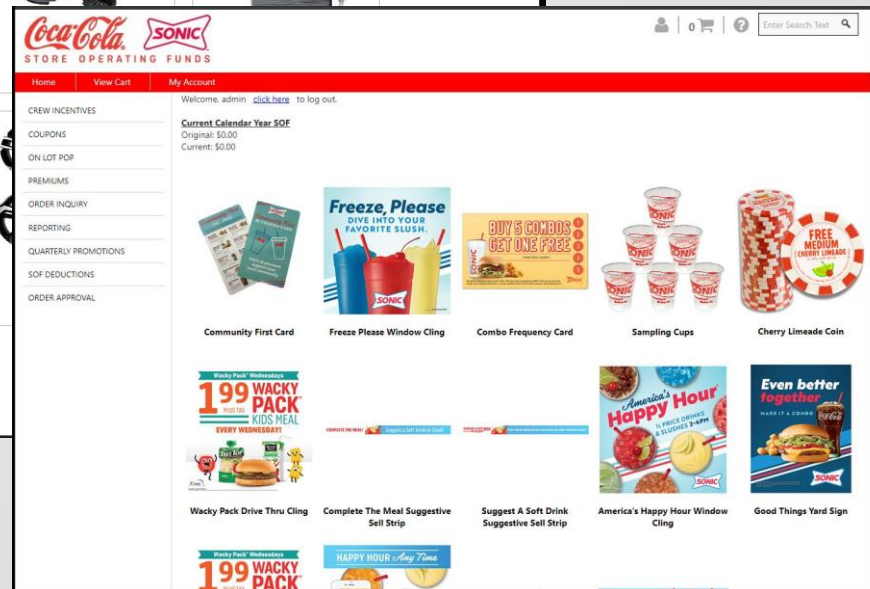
Coca-Cola SONIC
STORE OPERATING FUNDS

0

Enter Search Text

Home View Cart My Account

CREW INCENTIVES
COUPONS
ON LOT POP
PREMIUMS
ORDER INQUIRY
REPORTING
QUARTERLY PROMOTIONS
SOF DEDUCTIONS
ORDER APPROVAL

Welcome, admin click here to log out.

Current Calendar Year SOF
Original: $0.00
Current: $0.00

Freeze, Please
DIVE INTO YOUR FAVORITE SLUSH.
SONIC

BUY 5 COMBOS GET ONE FREE

SONIC

FREE MEDIUM CHERRY LIMEADE

Community First Card

Freeze Please Window Cling

Combo Frequency Card

Sampling Cups

Cherry Limeade Coin

Wacky Pack Wednesdays
1.99 PLUS TAX WACKY PACK KIDS MEAL
EVERY WEDNESDAY!

COMPLETE THE MEAL! Suggest a Soft Drink or Slush!

America's Happy Hour
½ PRICE DRINKS & SLUSHES 2-4PM
SONIC

Even better together
MAKE IT A COMBO
SONIC

Wacky Pack Drive Thru Cling

Complete The Meal Suggestive Sell Strip

Suggest A Soft Drink Suggestive Sell Strip

America's Happy Hour Window Cling

Good Things Yard Sign

Wacky Pack Wednesdays
1.99 WACKY PACK

HAPPY HOUR Any Time